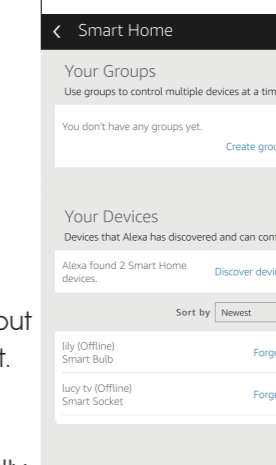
< Smart Home

Your Groups
Use groups to control multiple devices at a tim

You don't have any groups yet.
Create grou

Your Devices
Devices that Alexa has discovered and can cont

Alexa found 2 Smart Home devices.
Discover devi

Sort by Newest

lily (Offline)
Smart Bulb
Forge

lucy tv (Offline)
Smart Socket
Forge

out
t.

lly